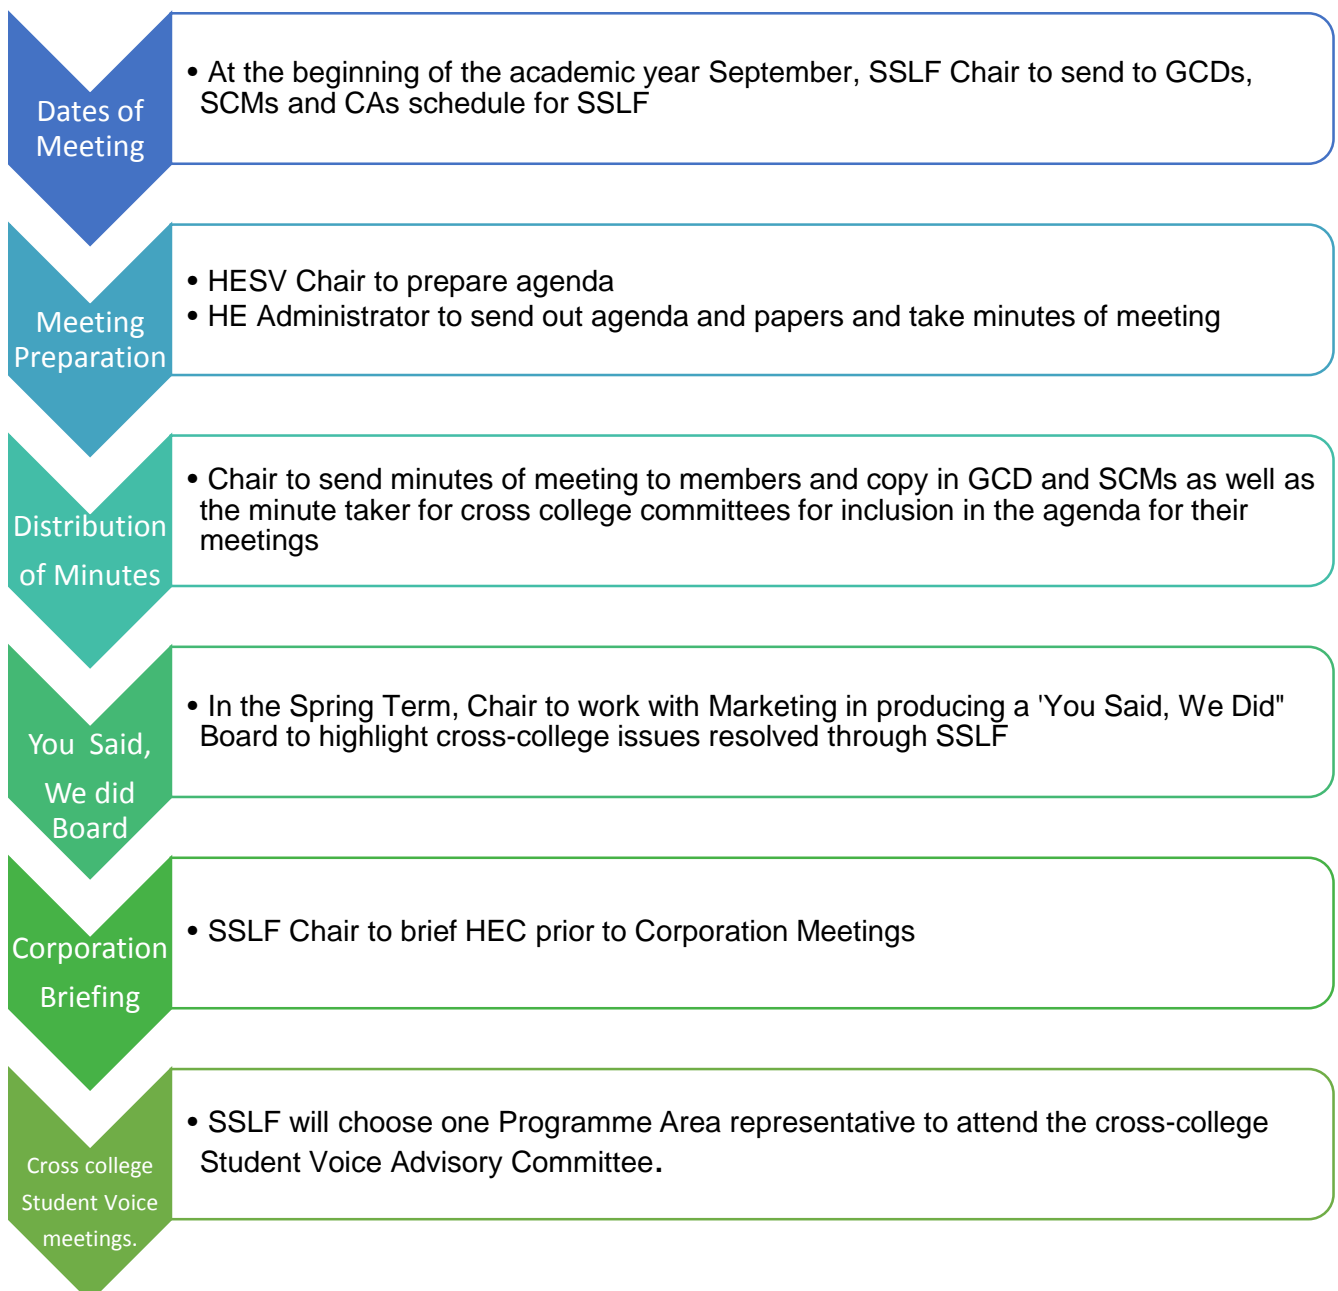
Dates of Meeting

• At the beginning of the academic year September, SSLF Chair to send to GCDs, SCMs and CAs schedule for SSLF

Meeting Preparation

• HESV Chair to prepare agenda
• HE Administrator to send out agenda and papers and take minutes of meeting

Distribution of Minutes

• Chair to send minutes of meeting to members and copy in GCD and SCMs as well as the minute taker for cross college committees for inclusion in the agenda for their meetings

You Said, We did Board

• In the Spring Term, Chair to work with Marketing in producing a 'You Said, We Did" Board to highlight cross-college issues resolved through SSLF

Corporation Briefing

• SSLF Chair to brief HEC prior to Corporation Meetings

Cross college Student Voice meetings.

• SSLF will choose one Programme Area representative to attend the cross-college Student Voice Advisory Committee.